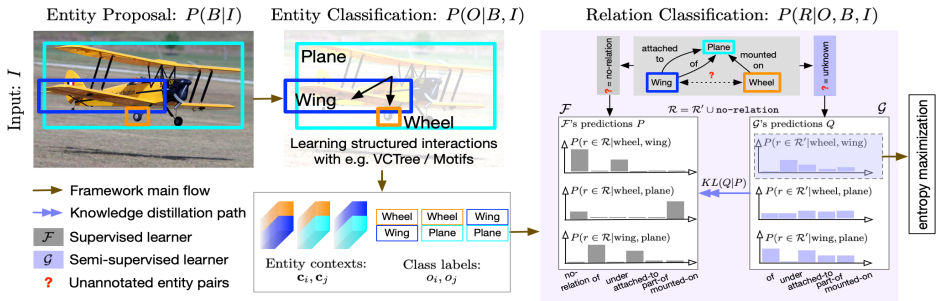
Entity Proposal: $P(B|I)$

Input: $I$

Entity Classification: $P(O|B, I)$

Plane

Wing

Wheel

Learning structured interactions with e.g. VCTree / Motifs

Relation Classification: $P(R|O, B, I)$

? = no-relation

attached to

Plane

mounted on

of

Wing

?

Wheel

? = unknown

$\mathcal{R} = \mathcal{R}' \cup$ no-relation

$\mathcal{F}$

$\mathcal{F}$'s predictions $P$

$P(r \in \mathcal{R}|\text{wheel, wing})$

$P(r \in \mathcal{R}|\text{wheel, plane})$

$P(r \in \mathcal{R}|\text{wing, plane})$

no-relation of

under

attached-to

part-of

mounted-on

$KL(Q|P)$

$\mathcal{G}$

$\mathcal{G}$'s predictions $Q$

$P(r \in \mathcal{R}'|\text{wheel, wing})$

$P(r \in \mathcal{R}'|\text{wheel, plane})$

$P(r \in \mathcal{R}'|\text{wing, plane})$

of

under

attached-to

part-of

mounted-on

entropy maximization

Framework main flow

Knowledge distillation path

$\mathcal{F}$ Supervised learner

$\mathcal{G}$ Semi-supervised learner

? Unannotated entity pairs

| Wheel | Wheel | Wing |
|---|---|---|
| Wing | Plane | Plane |

Entity contexts: $\mathbf{c}_i, \mathbf{c}_j$

Class labels: $o_i, o_j$